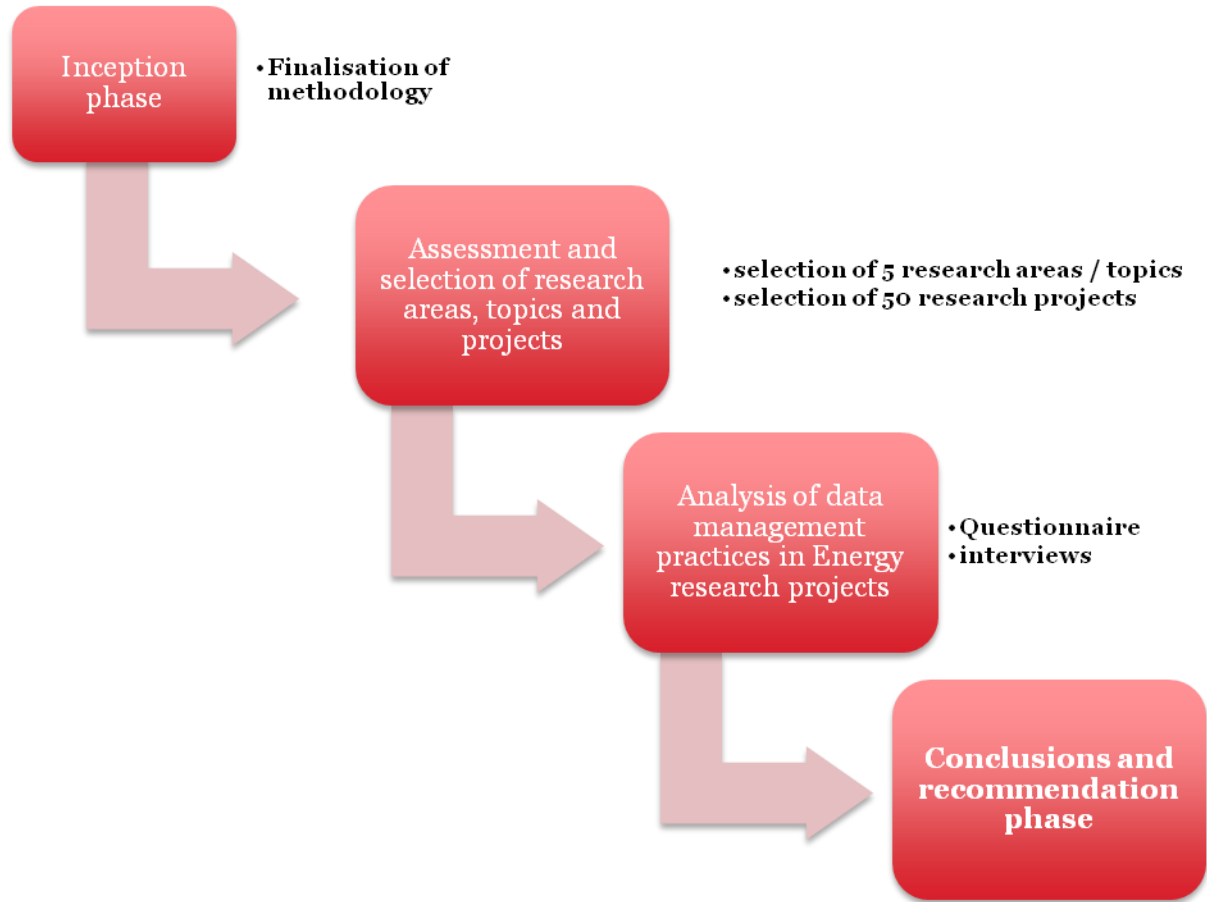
Inception phase

• Finalisation of methodology

Assessment and selection of research areas, topics and projects

• selection of 5 research areas / topics
• selection of 50 research projects

Analysis of data management practices in Energy research projects

• Questionnaire
• interviews

Conclusions and recommendation phase